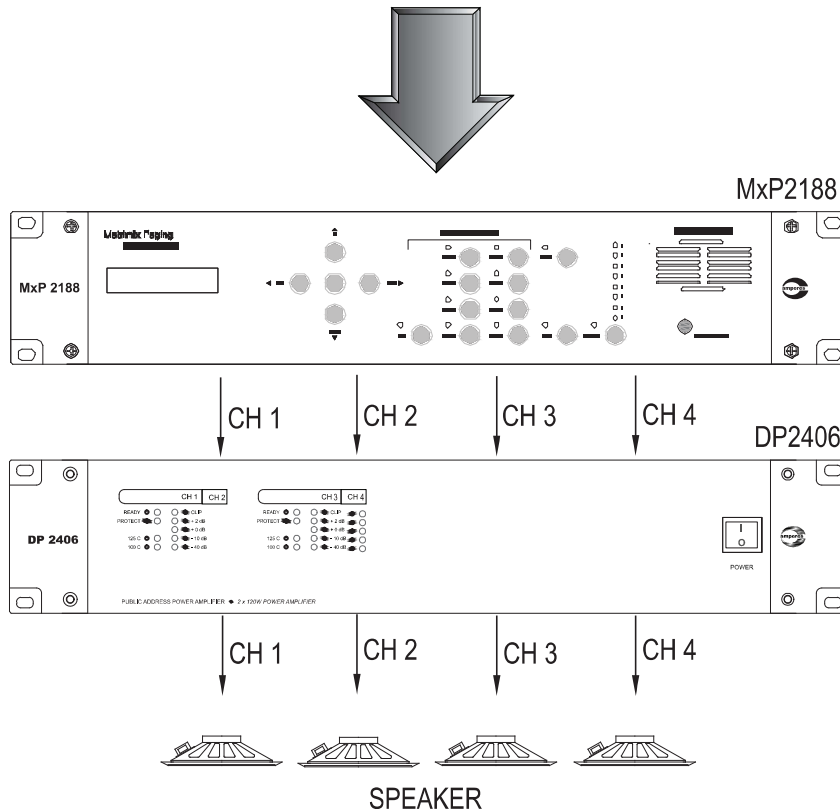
MxP2188

Matrix Paging

MxP 2188

CH 1

CH 2

CH 3

CH 4

DP2406

CH 1 | CH 2

CH 3 | CH 4

READY

PROTECT

CLIP

+ 2 dB

+ 0 dB

- 10 dB

- 40 dB

125 C

100 C

READY

PROTECT

CLIP

+ 2 dB

+ 0 dB

- 10 dB

- 40 dB

125 C

100 C

DP 2406

POWER

PUBLIC ADDRESS POWER AMPLIFIER 2 x 120W POWER AMPLIFIER

CH 1

CH 2

CH 3

CH 4

SPEAKER